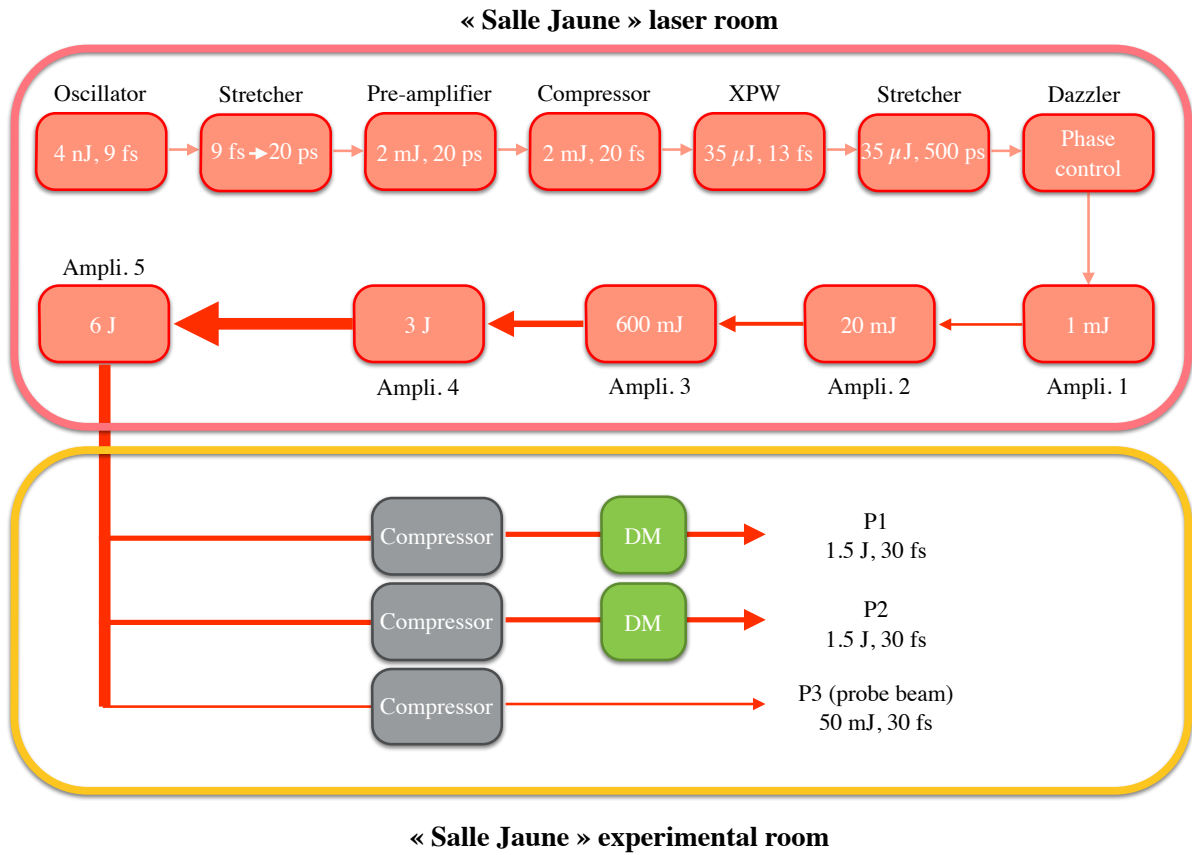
« Salle Jaune » laser room

Oscillator
4 nJ, 9 fs

Stretcher
9 fs → 20 ps

Pre-amplifier
2 mJ, 20 ps

Compressor
2 mJ, 20 fs

XPW
35 $\mu$J, 13 fs

Stretcher
35 $\mu$J, 500 ps

Dazzler
Phase control

Ampli. 5
6 J

3 J
Ampli. 4

600 mJ
Ampli. 3

20 mJ
Ampli. 2

1 mJ
Ampli. 1

Compressor
DM
P1
1.5 J, 30 fs

Compressor
DM
P2
1.5 J, 30 fs

Compressor
P3 (probe beam)
50 mJ, 30 fs

« Salle Jaune » experimental room